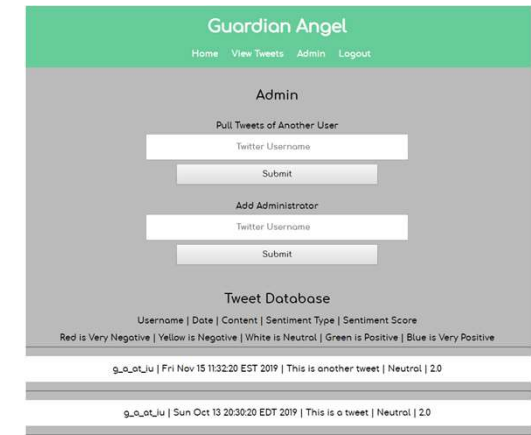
Guardian Angel

Home View Tweets Admin Logout

Admin

Pull Tweets of Another User

Twitter Username

Submit

Add Administrator

Twitter Username

Submit

Tweet Database

Username | Date | Content | Sentiment Type | Sentiment Score

Red is Very Negative | Yellow is Negative | White is Neutral | Green is Positive | Blue is Very Positive

g_a_at_iu | Fri Nov 15 11:32:20 EST 2019 | This is another tweet | Neutral | 2.0

g_a_at_iu | Sun Oct 13 20:30:20 EDT 2019 | This is a tweet | Neutral | 2.0